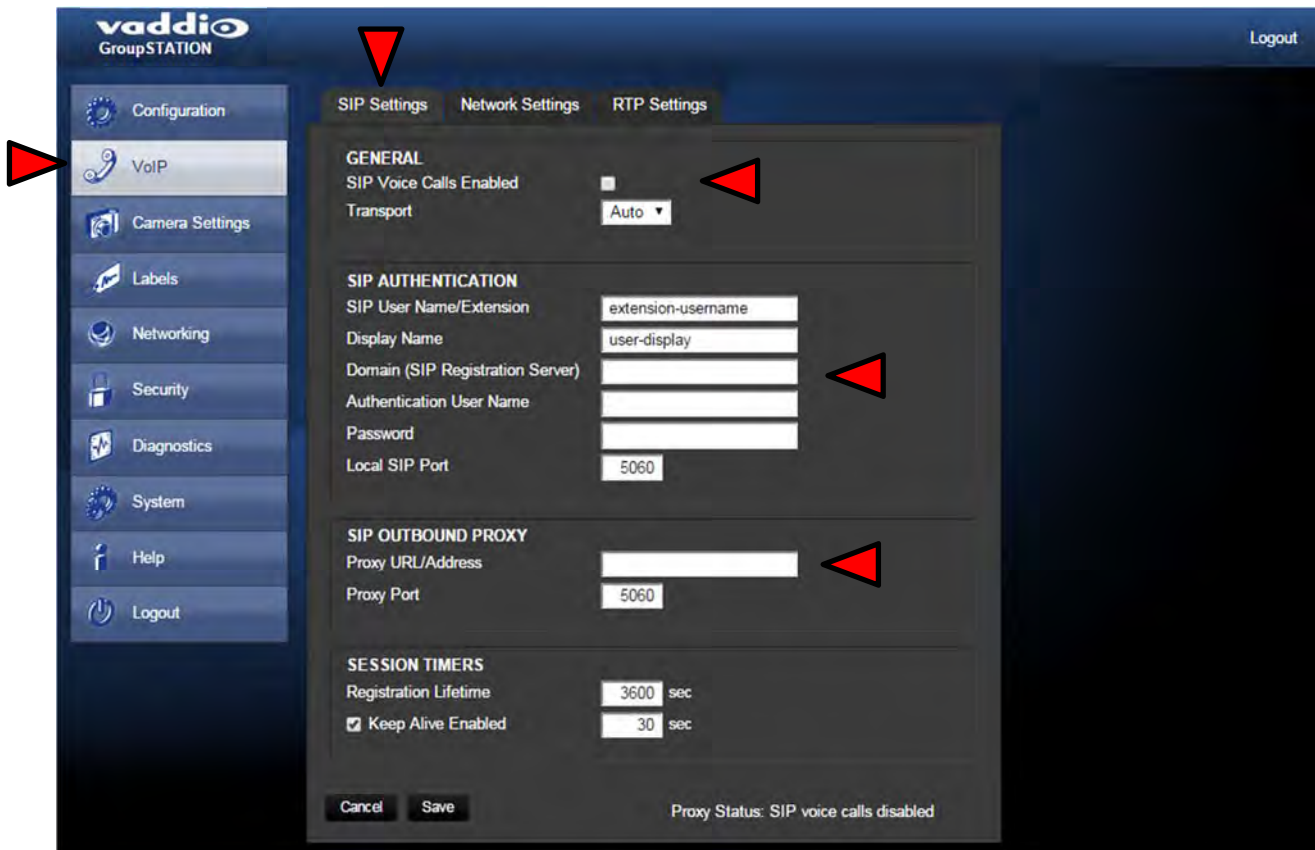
vaddio
GroupSTATION

Logout

Configuration
VoIP
Camera Settings
Labels
Networking
Security
Diagnostics
System
Help
Logout

SIP Settings | Network Settings | RTP Settings

GENERAL
SIP Voice Calls Enabled
Transport Auto

SIP AUTHENTICATION
SIP User Name/Extension extension-username
Display Name user-display
Domain (SIP Registration Server)
Authentication User Name
Password
Local SIP Port 5060

SIP OUTBOUND PROXY
Proxy URL/Address
Proxy Port 5060

SESSION TIMERS
Registration Lifetime 3600 sec
Keep Alive Enabled 30 sec

Cancel Save

Proxy Status: SIP voice calls disabled